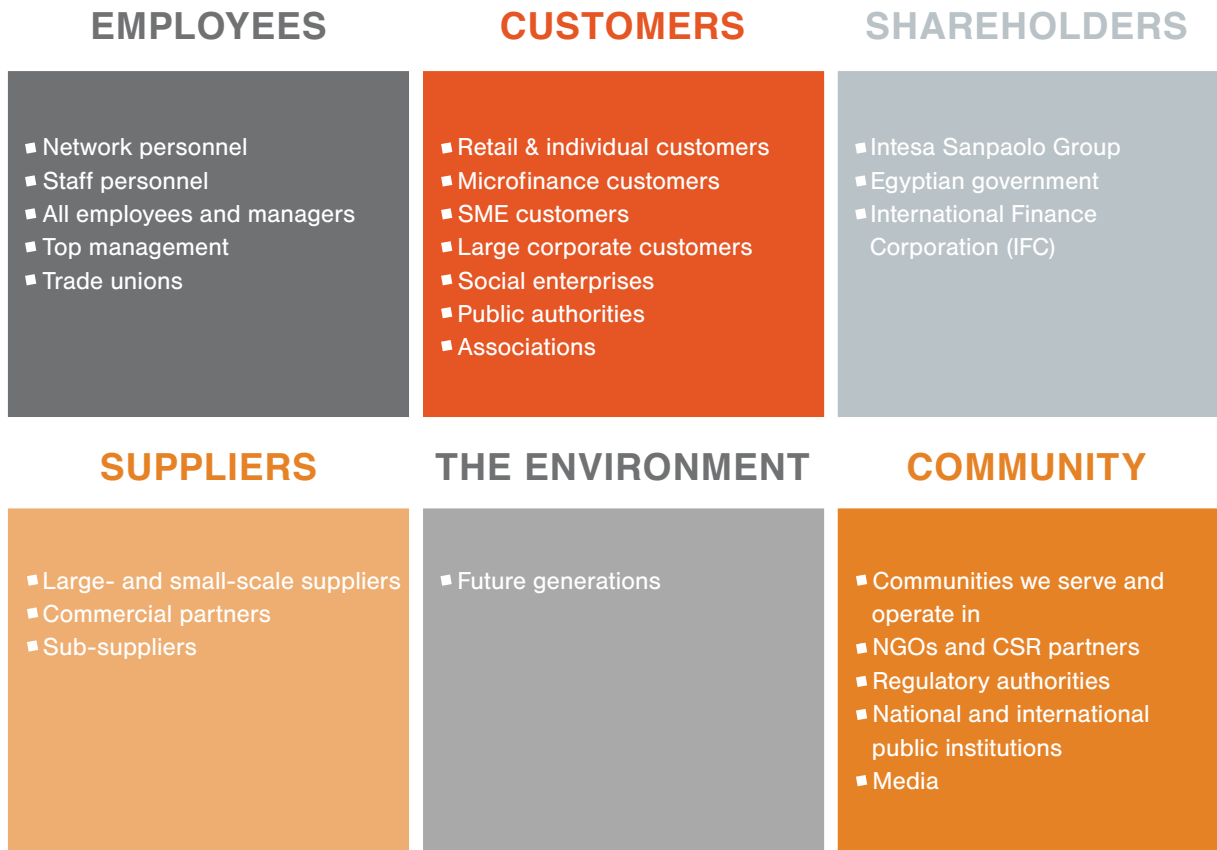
EMPLOYEES

- Network personnel
- Staff personnel
- All employees and managers
- Top management
- Trade unions

CUSTOMERS

- Retail & individual customers
- Microfinance customers
- SME customers
- Large corporate customers
- Social enterprises
- Public authorities
- Associations

SHAREHOLDERS

- Intesa Sanpaolo Group
- Egyptian government
- International Finance Corporation (IFC)

SUPPLIERS

- Large- and small-scale suppliers
- Commercial partners
- Sub-suppliers

THE ENVIRONMENT

- Future generations

COMMUNITY

- Communities we serve and operate in
- NGOs and CSR partners
- Regulatory authorities
- National and international public institutions
- Media